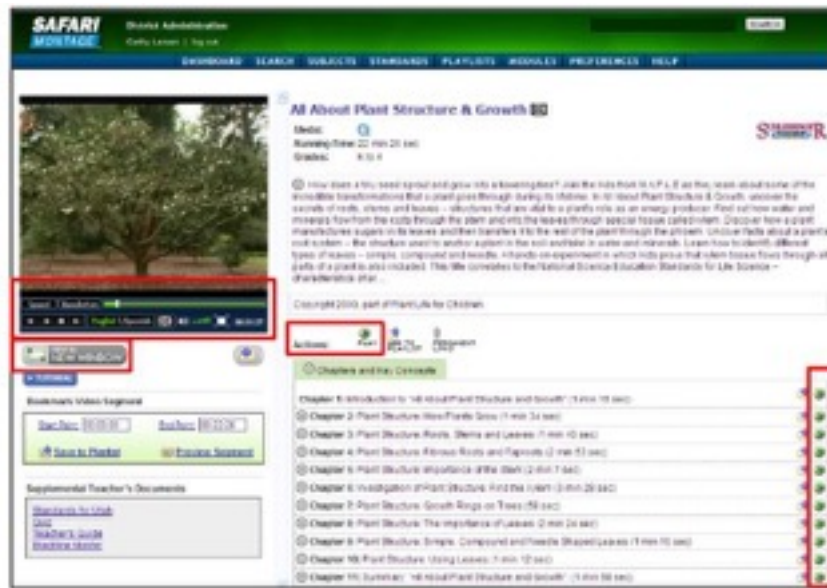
SAFARI MONTAGE

District Administration

Search

DASHBOARD SEARCH SUBJECTS STANDARDS PLAYLISTS MODULES PREFERENCES HELP

All About Plant Structure & Growth

Media:
Running Time: 22 min 20 sec
Grades: K to 4

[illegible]

Copyright 2010, part of Plant Life for Children

Actions: Play

Chapters and Key Concepts

Chapter 1: Introduction to "All About Plant Structure and Growth" (1 min 10 sec)
Chapter 2: Plant Structure: How Plants Grow (1 min 34 sec)
Chapter 3: Plant Structure: Roots, Stems and Leaves (1 min 10 sec)
Chapter 4: Plant Structure: Fibrous Roots and Taproots (2 min 53 sec)
Chapter 5: Plant Structure: Importance of the Stem (2 min 7 sec)
Chapter 6: Investigation of Plant Structure: Find the Xylem (3 min 29 sec)
Chapter 7: Plant Structure: Growth Rings on Trees (59 sec)
Chapter 8: Plant Structure: The Importance of Leaves (2 min 24 sec)
Chapter 9: Plant Structure: Simple, Compound and Needle Shaped Leaves (1 min 10 sec)
Chapter 10: Plant Structure: Using Leaves (1 min 12 sec)
Chapter 11: Summary: "All About Plant Structure and Growth" (1 min 59 sec)

Bookmark Video Segment

Start Point: 00:00:00
End Point: 00:22:20
Save to Playlist
Preview Segment

Supplemental Teacher's Documents

Standards for Utah
Quiz
Teacher's Guide
Blackline Master